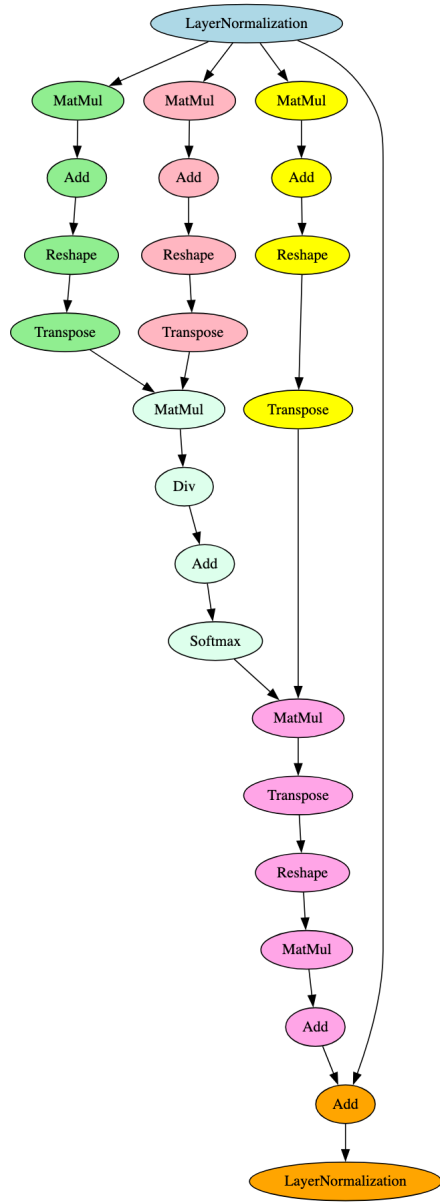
LayerNormalization

MatMul
MatMul
MatMul

Add
Add
Add

Reshape
Reshape
Reshape

Transpose
Transpose

MatMul

Transpose

Div

Add

Softmax

MatMul

Transpose

Reshape

MatMul

Add

Add

LayerNormalization